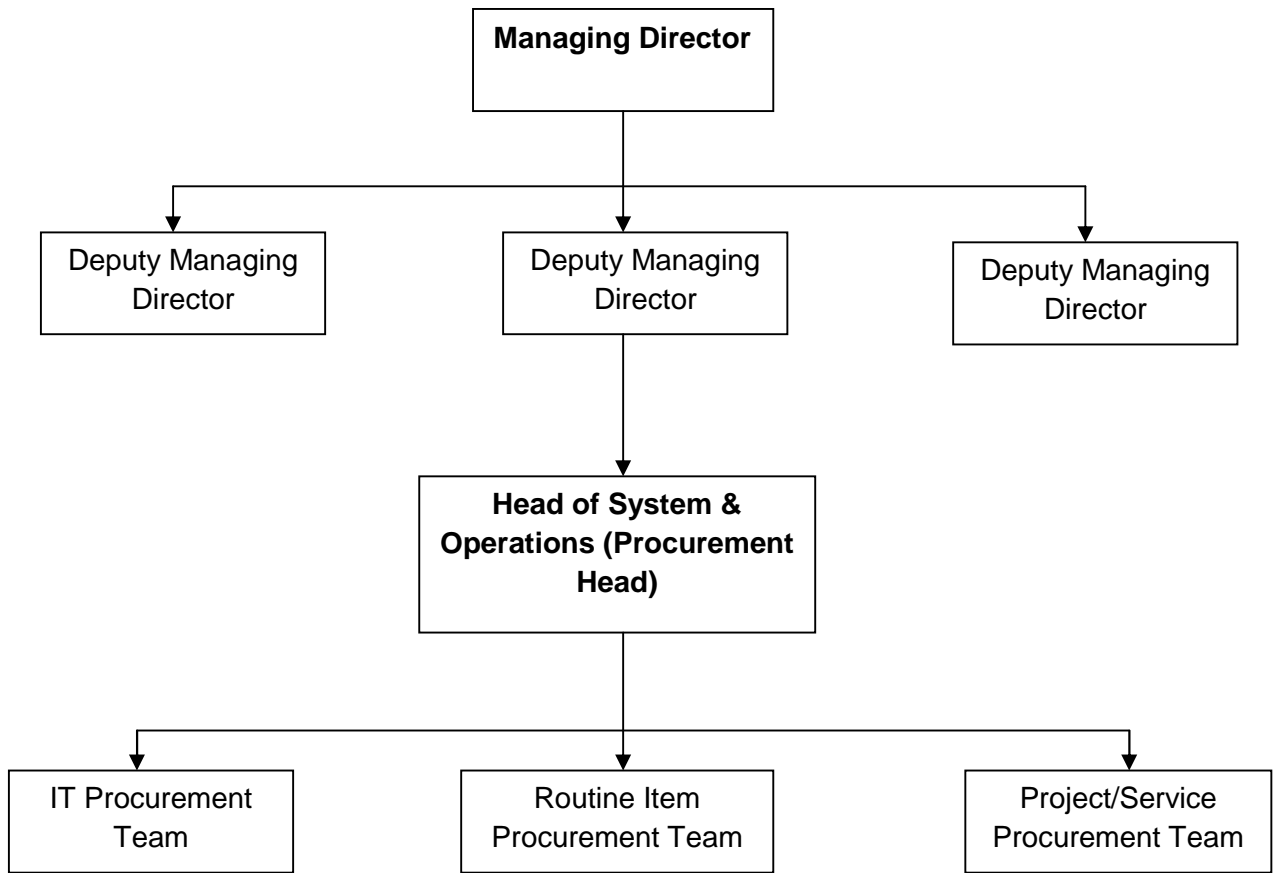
Managing Director

Deputy Managing Director

Deputy Managing Director

Deputy Managing Director

Head of System & Operations (Procurement Head)

IT Procurement Team

Routine Item Procurement Team

Project/Service Procurement Team